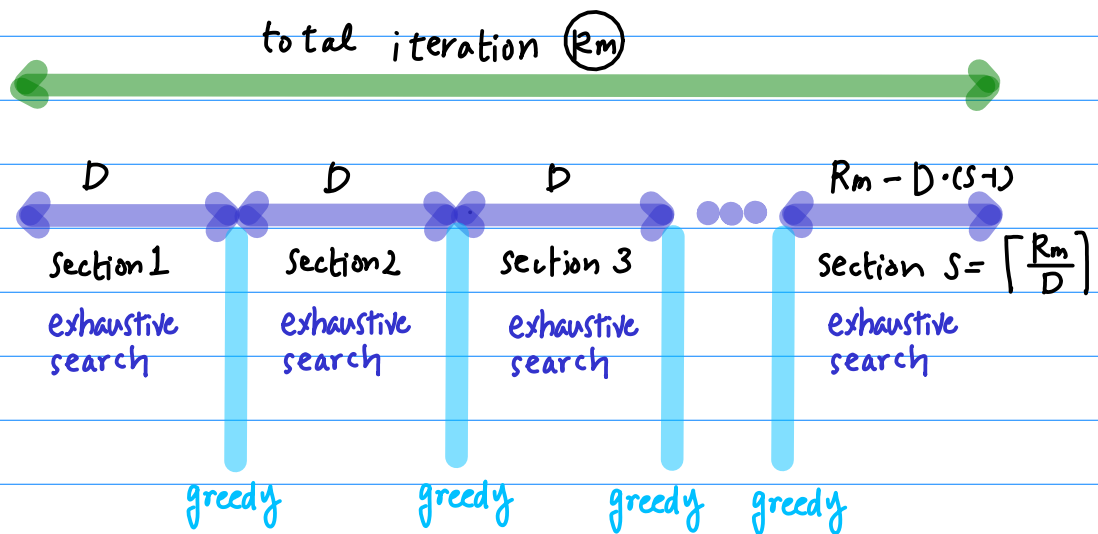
total iteration $R_m$

D D D $R_m - D \cdot (S-1)$

Section 1 Section 2 Section 3 Section $S = \lceil \frac{R_m}{D} \rceil$

exhaustive search exhaustive search exhaustive search exhaustive search

greedy greedy greedy greedy